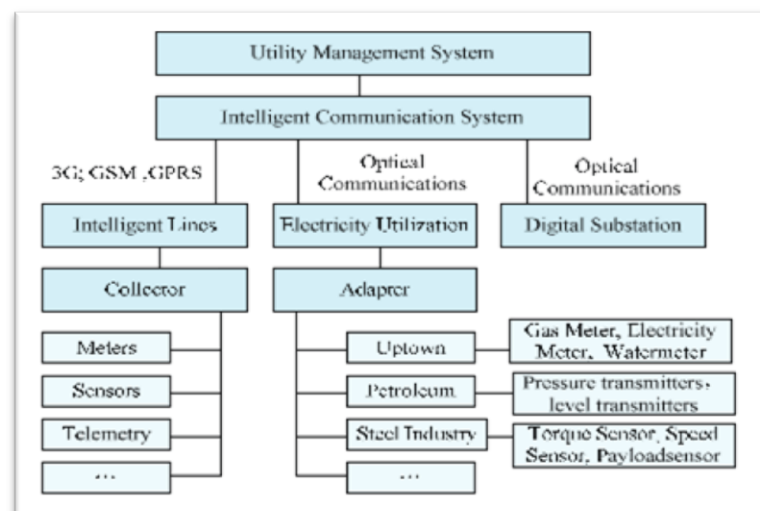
Utility Management System

Intelligent Communication System

3G; GSM ,GPRS

Optical Communications

Optical Communications

Intelligent Lines

Electricity Utilization

Digital Substation

Collector

Adapter

Meters

Sensors

Telemetry

...

Uptown

Gas Meter, Electricity Meter, Watermeter

Petroleum

Pressure transmitters, level transmitters

Steel Industry

Torque Sensor, Speed Sensor, Payloadsensor

...